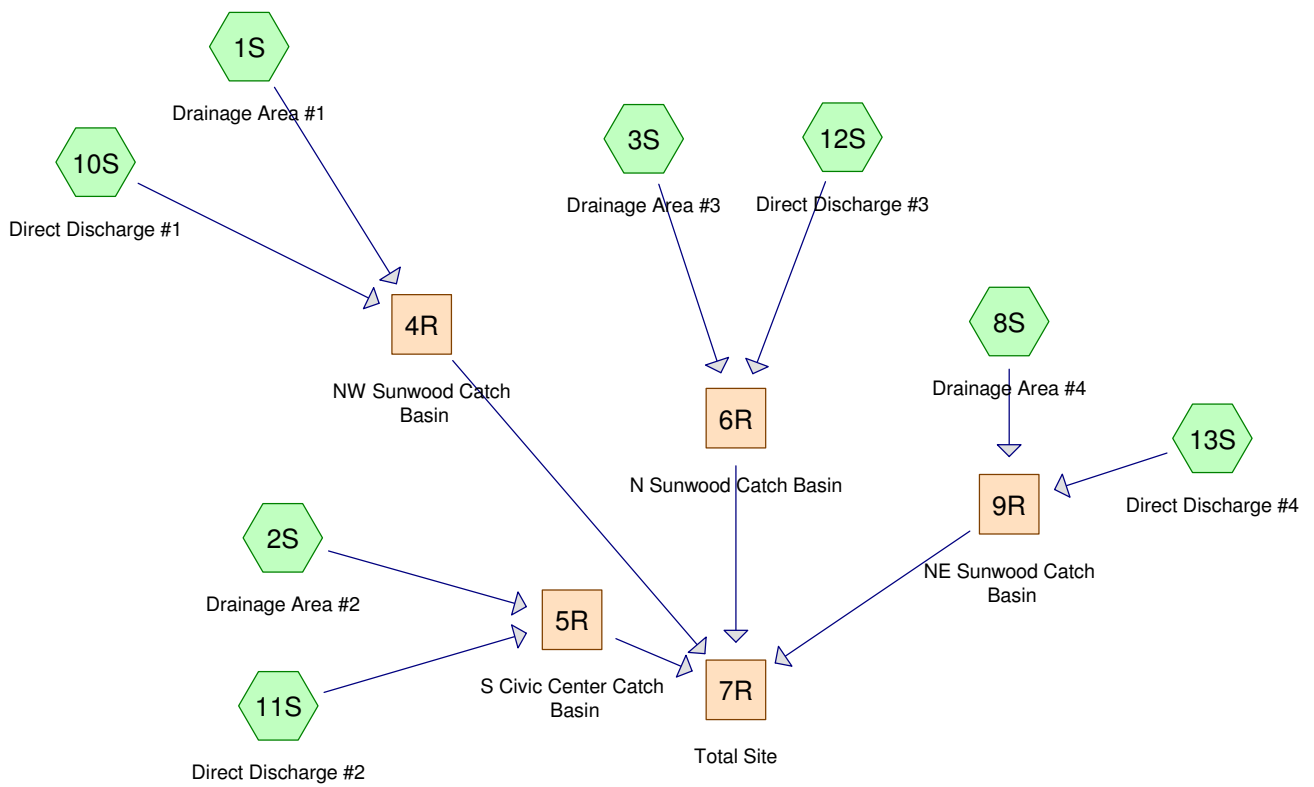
1S
Drainage Area #1

10S
Direct Discharge #1

3S
Drainage Area #3

12S
Direct Discharge #3

4R
NW Sunwood Catch Basin

8S
Drainage Area #4

6R
N Sunwood Catch Basin

13S
Direct Discharge #4

9R
NE Sunwood Catch Basin

2S
Drainage Area #2

5R
S Civic Center Catch Basin

11S
Direct Discharge #2

7R
Total Site